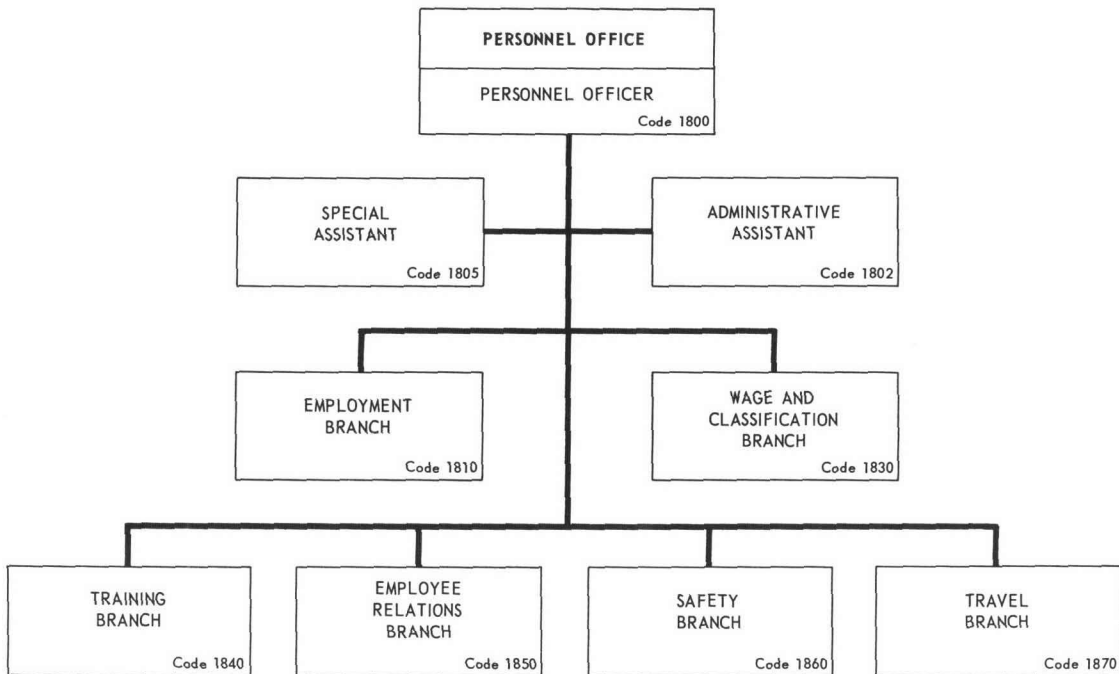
PERSONNEL OFFICE

PERSONNEL OFFICER

Code 1800

SPECIAL ASSISTANT

Code 1805

ADMINISTRATIVE ASSISTANT

Code 1802

EMPLOYMENT BRANCH

Code 1810

WAGE AND CLASSIFICATION BRANCH

Code 1830

TRAINING BRANCH

Code 1840

EMPLOYEE RELATIONS BRANCH

Code 1850

SAFETY BRANCH

Code 1860

TRAVEL BRANCH

Code 1870